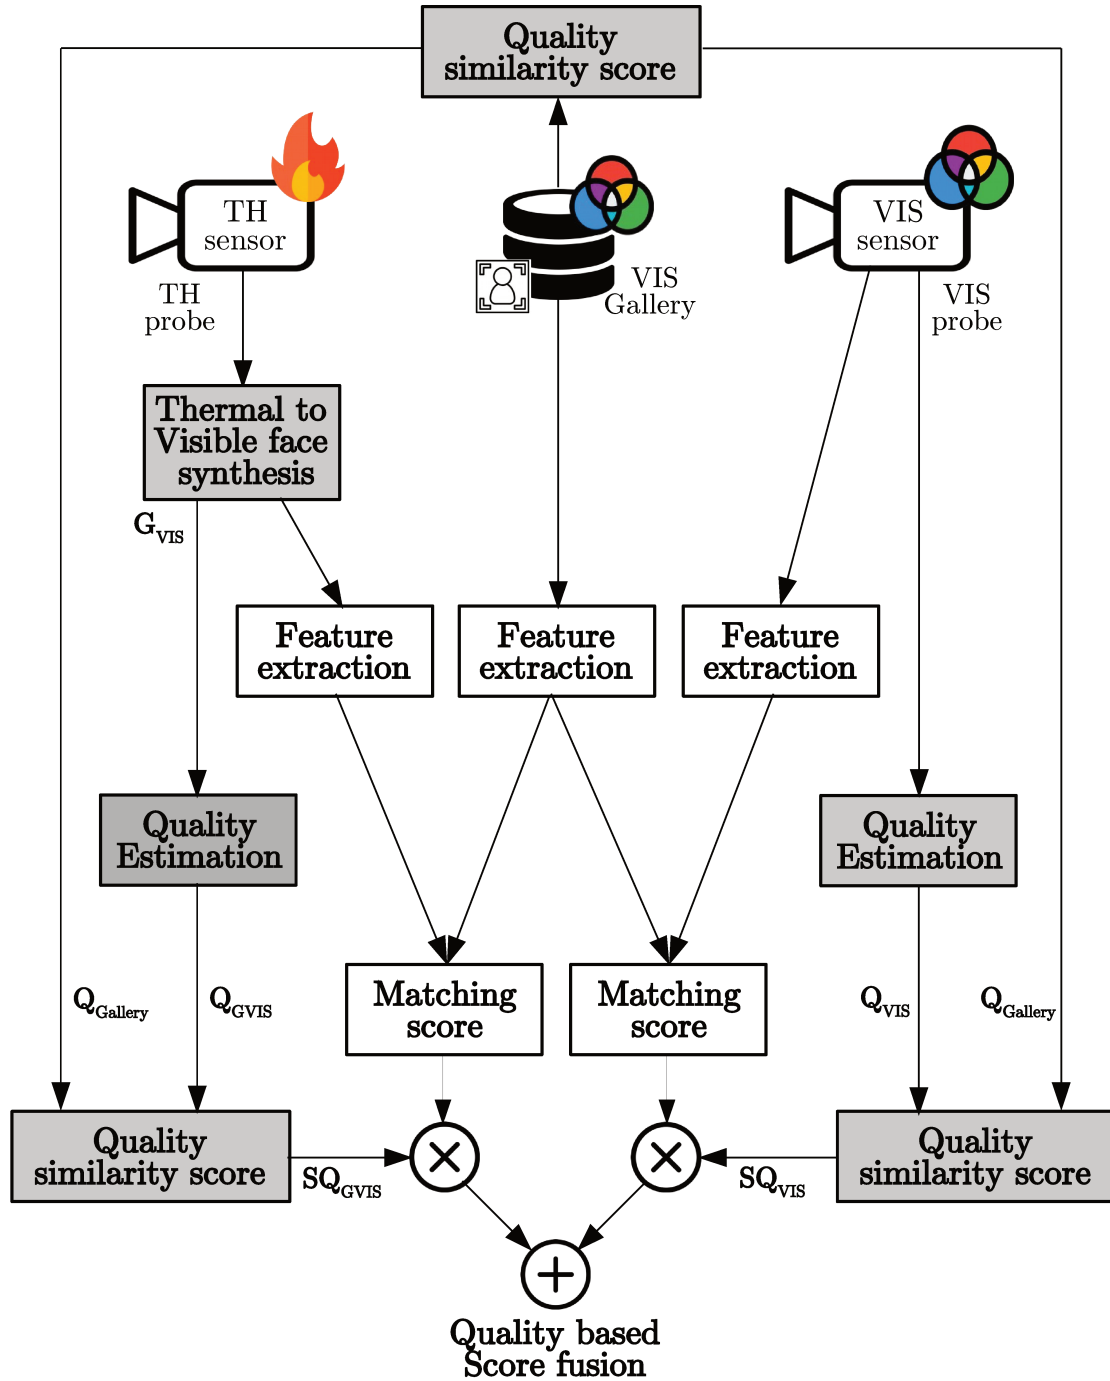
Quality similarity score

TH sensor

TH probe

VIS Gallery

VIS sensor

VIS probe

Thermal to Visible face synthesis

$G_{VIS}$

Feature extraction

Feature extraction

Feature extraction

Quality Estimation

Quality Estimation

$Q_{Gallery}$

$Q_{GVIS}$

Matching score

Matching score

$Q_{VIS}$

$Q_{Gallery}$

Quality similarity score

$SQ_{GVIS}$

$SQ_{VIS}$

Quality similarity score

Quality based Score fusion